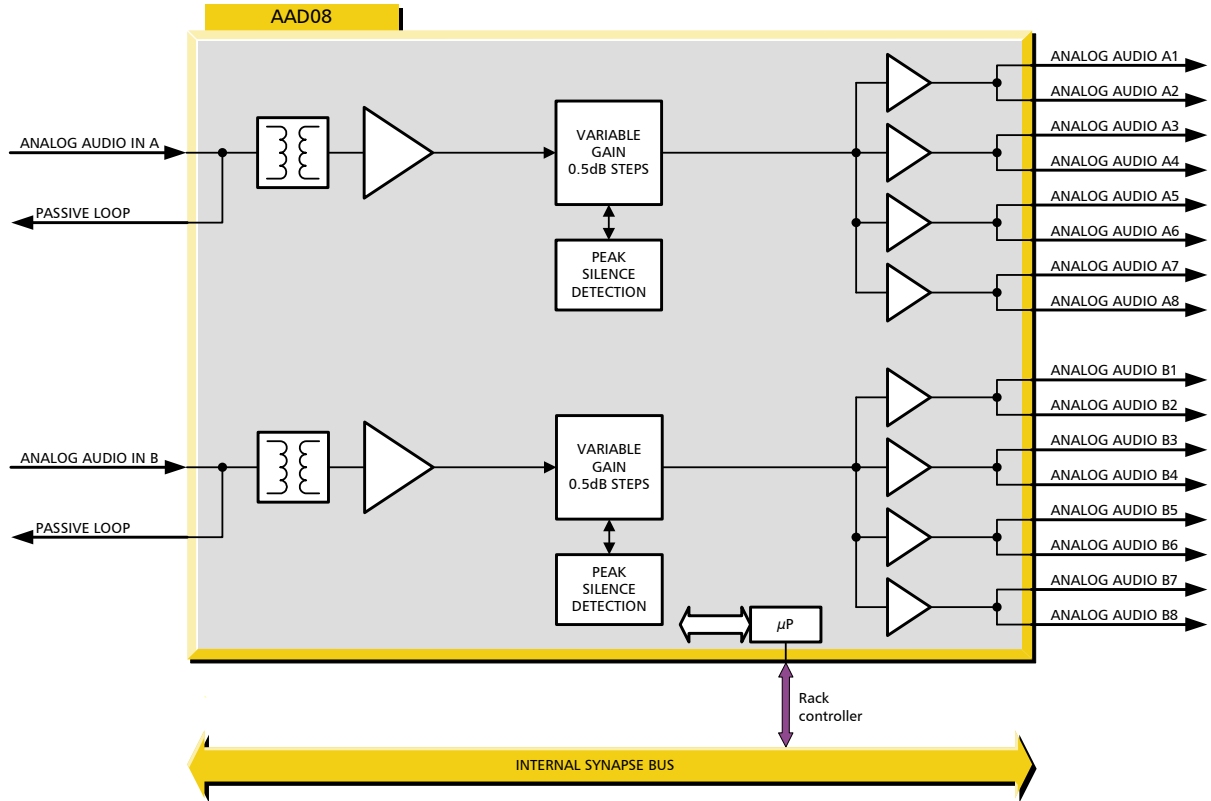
AAD08

ANALOG AUDIO IN A

PASSIVE LOOP

VARIABLE GAIN 0.5dB STEPS

PEAK SILENCE DETECTION

ANALOG AUDIO A1
ANALOG AUDIO A2
ANALOG AUDIO A3
ANALOG AUDIO A4
ANALOG AUDIO A5
ANALOG AUDIO A6
ANALOG AUDIO A7
ANALOG AUDIO A8

ANALOG AUDIO IN B

PASSIVE LOOP

VARIABLE GAIN 0.5dB STEPS

PEAK SILENCE DETECTION

ANALOG AUDIO B1
ANALOG AUDIO B2
ANALOG AUDIO B3
ANALOG AUDIO B4
ANALOG AUDIO B5
ANALOG AUDIO B6
ANALOG AUDIO B7
ANALOG AUDIO B8

$\mu$P

Rack controller

INTERNAL SYNAPSE BUS